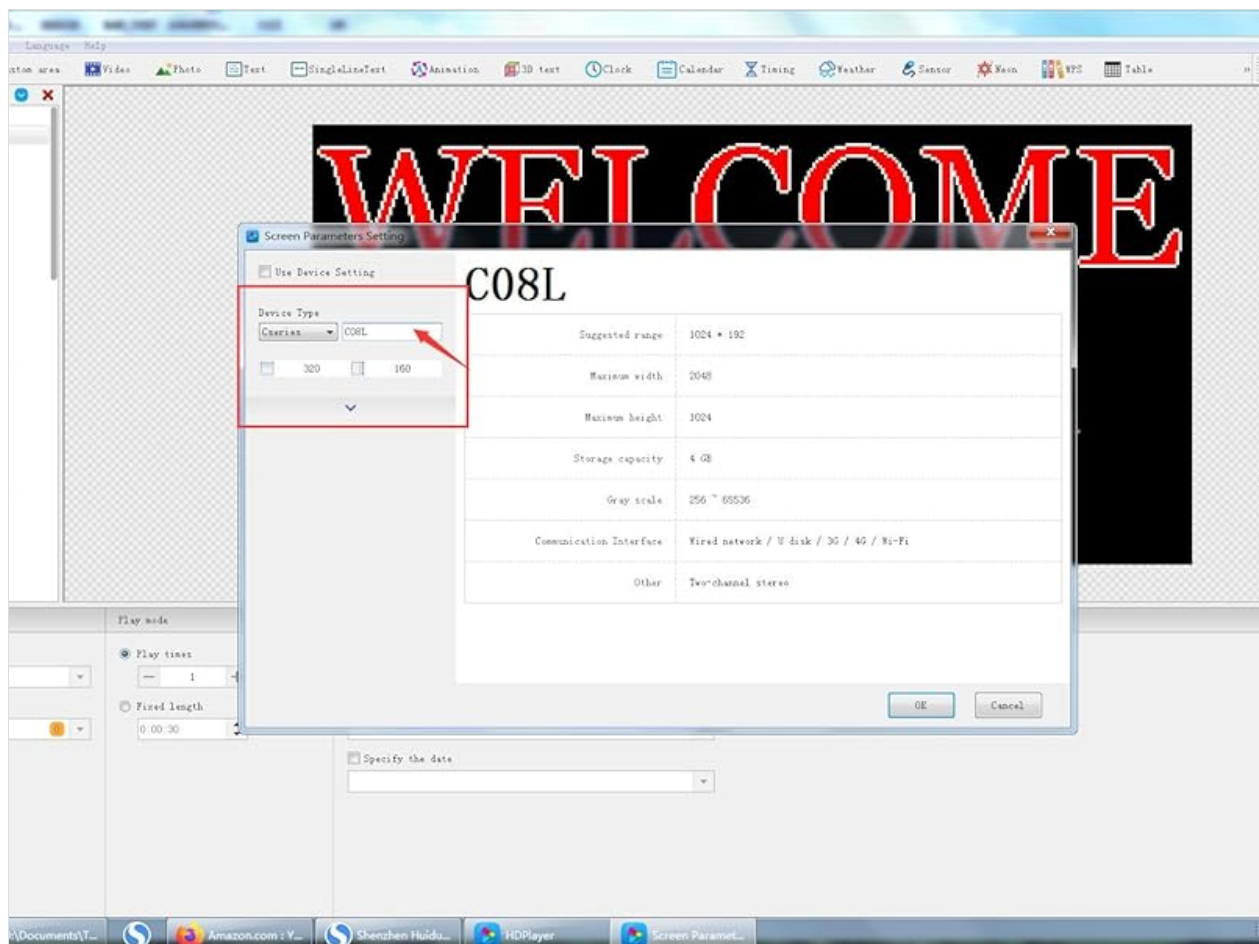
Language Help

stom area Video Photo Text SingleLineText Animation 3D text Clock Calendar Timing Weather Sensor Neon WPS Table

WELCOME

Screen Parameters Setting

Use Device Setting

Device Type
Cseries C08L
320 160

C08L

| Suggested range | 1024 * 192 |
|---|---|
| Maximum width | 2048 |
| Maximum height | 1024 |
| Storage capacity | 4 GB |
| Gray scale | 256 ~ 65536 |
| Communication Interface | Wired network / U disk / 3G / 4G / Wi-Fi |
| Other | Two-channel stereo |

OK Cancel

Play mode
Play times
1
Fixed length
0:00:30

Specify the date

:\Documents\T... Amazon.com : Y... Shenzhen Huidu... HDPlayer Screen Paramet...